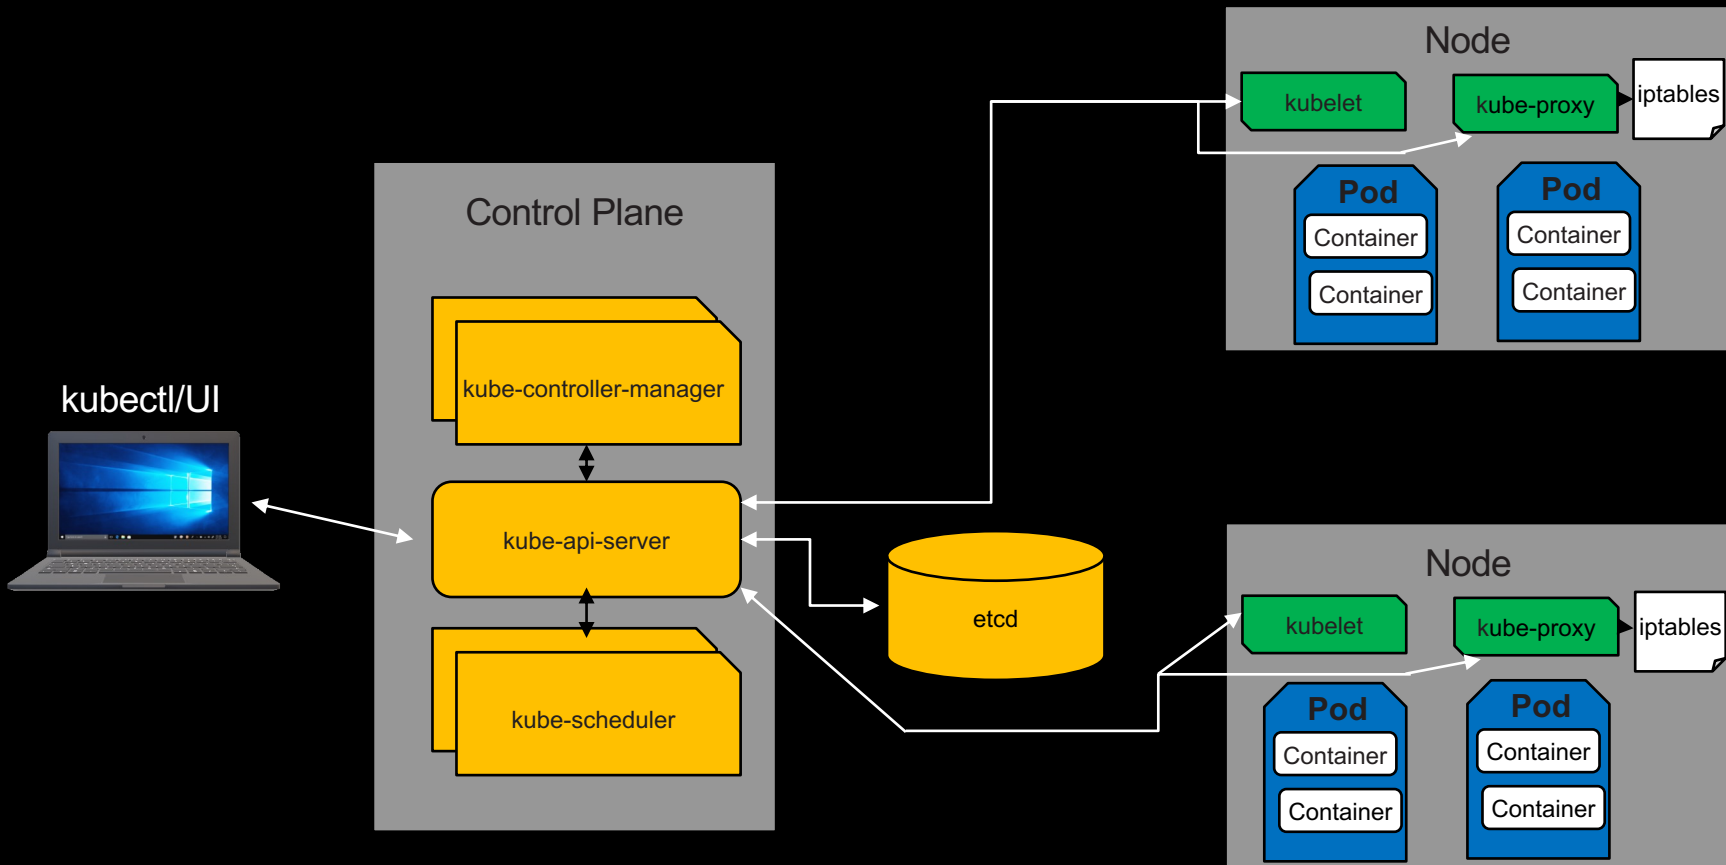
Node

kubelet

kube-proxy

iptables

Pod

Container

Container

Pod

Container

Container

Control Plane

kube-controller-manager

kubectl/UI

kube-api-server

etcd

kube-scheduler

Node

kubelet

kube-proxy

iptables

Pod

Container

Container

Pod

Container

Container